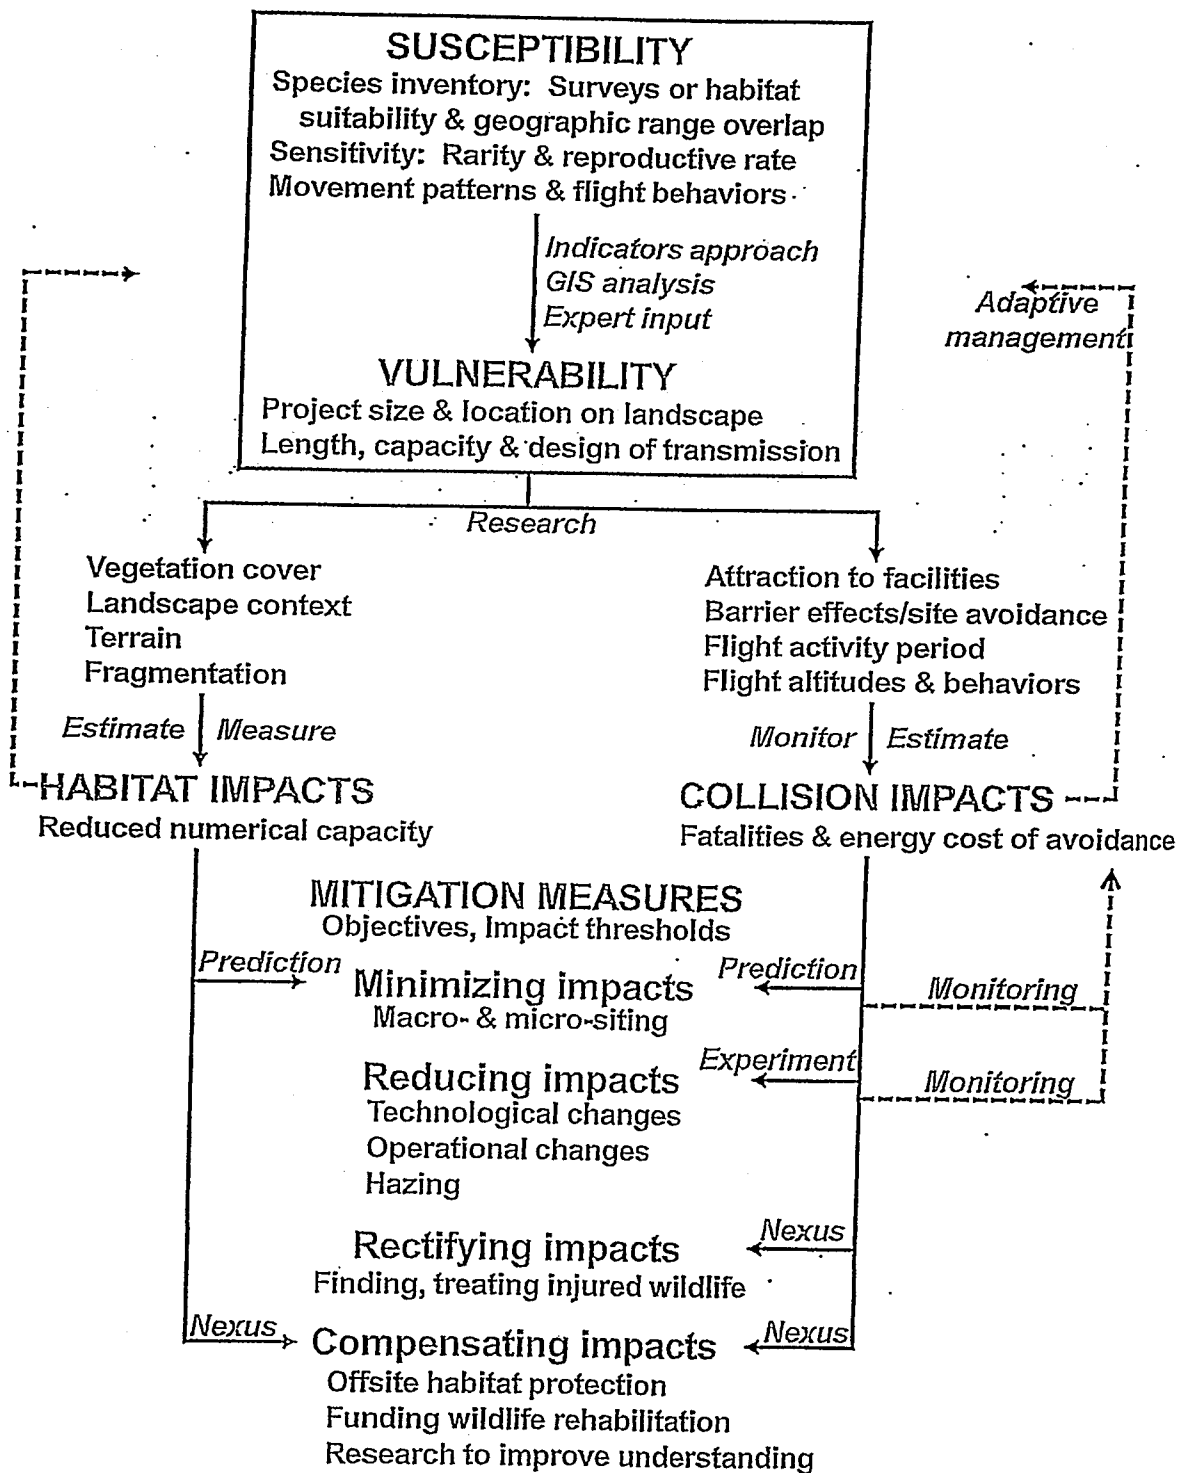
SUSCEPTIBILITY
Species inventory: Surveys or habitat suitability & geographic range overlap
Sensitivity: Rarity & reproductive rate
Movement patterns & flight behaviors

Indicators approach
GIS analysis
Expert input

Adaptive management

VULNERABILITY
Project size & location on landscape
Length, capacity & design of transmission

Research

Vegetation cover
Landscape context
Terrain
Fragmentation

Estimate Measure

HABITAT IMPACTS
Reduced numerical capacity

Attraction to facilities
Barrier effects/site avoidance
Flight activity period
Flight altitudes & behaviors

Monitor Estimate

COLLISION IMPACTS
Fatalities & energy cost of avoidance

MITIGATION MEASURES
Objectives, Impact thresholds

Prediction
Minimizing impacts
Macro- & micro-siting
Prediction
Monitoring

Experiment
Reducing impacts
Technological changes
Operational changes
Hazing
Monitoring

Nexus
Rectifying impacts
Finding, treating injured wildlife

Nexus
Compensating impacts
Nexus
Offsite habitat protection
Funding wildlife rehabilitation
Research to improve understanding